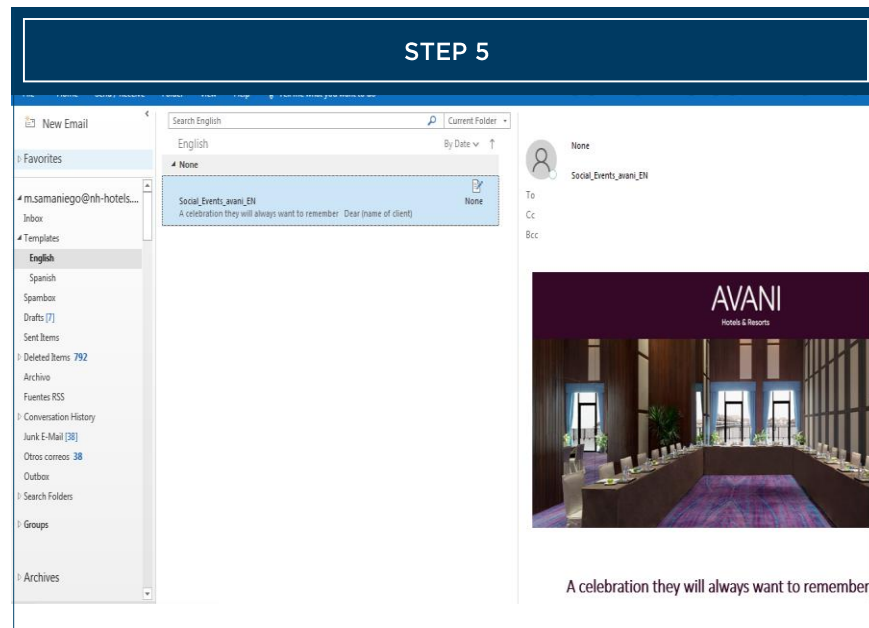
STEP 5

New Email

Favorites

m.samaniego@nh-hotels....
Inbox
Templates
English
Spanish
Spambox
Drafts [7]
Sent Items
Deleted Items 792
Archivo
Fuentes RSS
Conversation History
Junk E-Mail [38]
Otros correos 38
Outbox
Search Folders

Groups

Archives

Search English
Current Folder
English
By Date
None
Social_Events_avani_EN
A celebration they will always want to remember Dear (name of client)
None

None
Social_Events_avani_EN
To
Cc
Bcc

AVANI
Hotels & Resorts

A celebration they will always want to remember